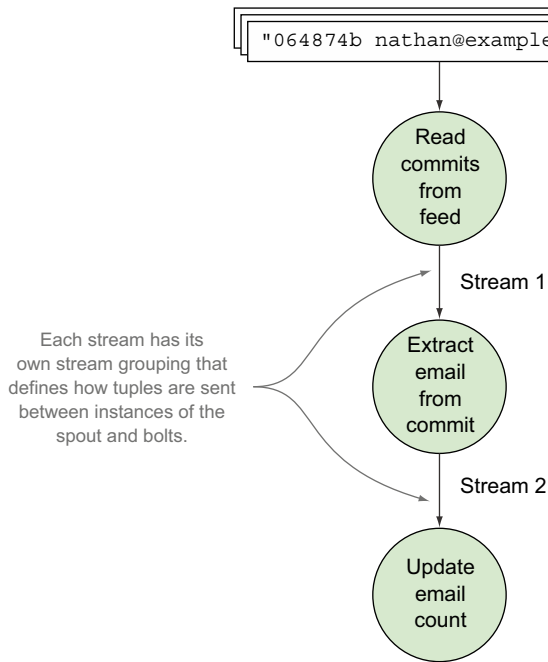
"064874b nathan@example

Read commits from feed

Stream 1

Each stream has its own stream grouping that defines how tuples are sent between instances of the spout and bolts.

Extract email from commit

Stream 2

Update email count